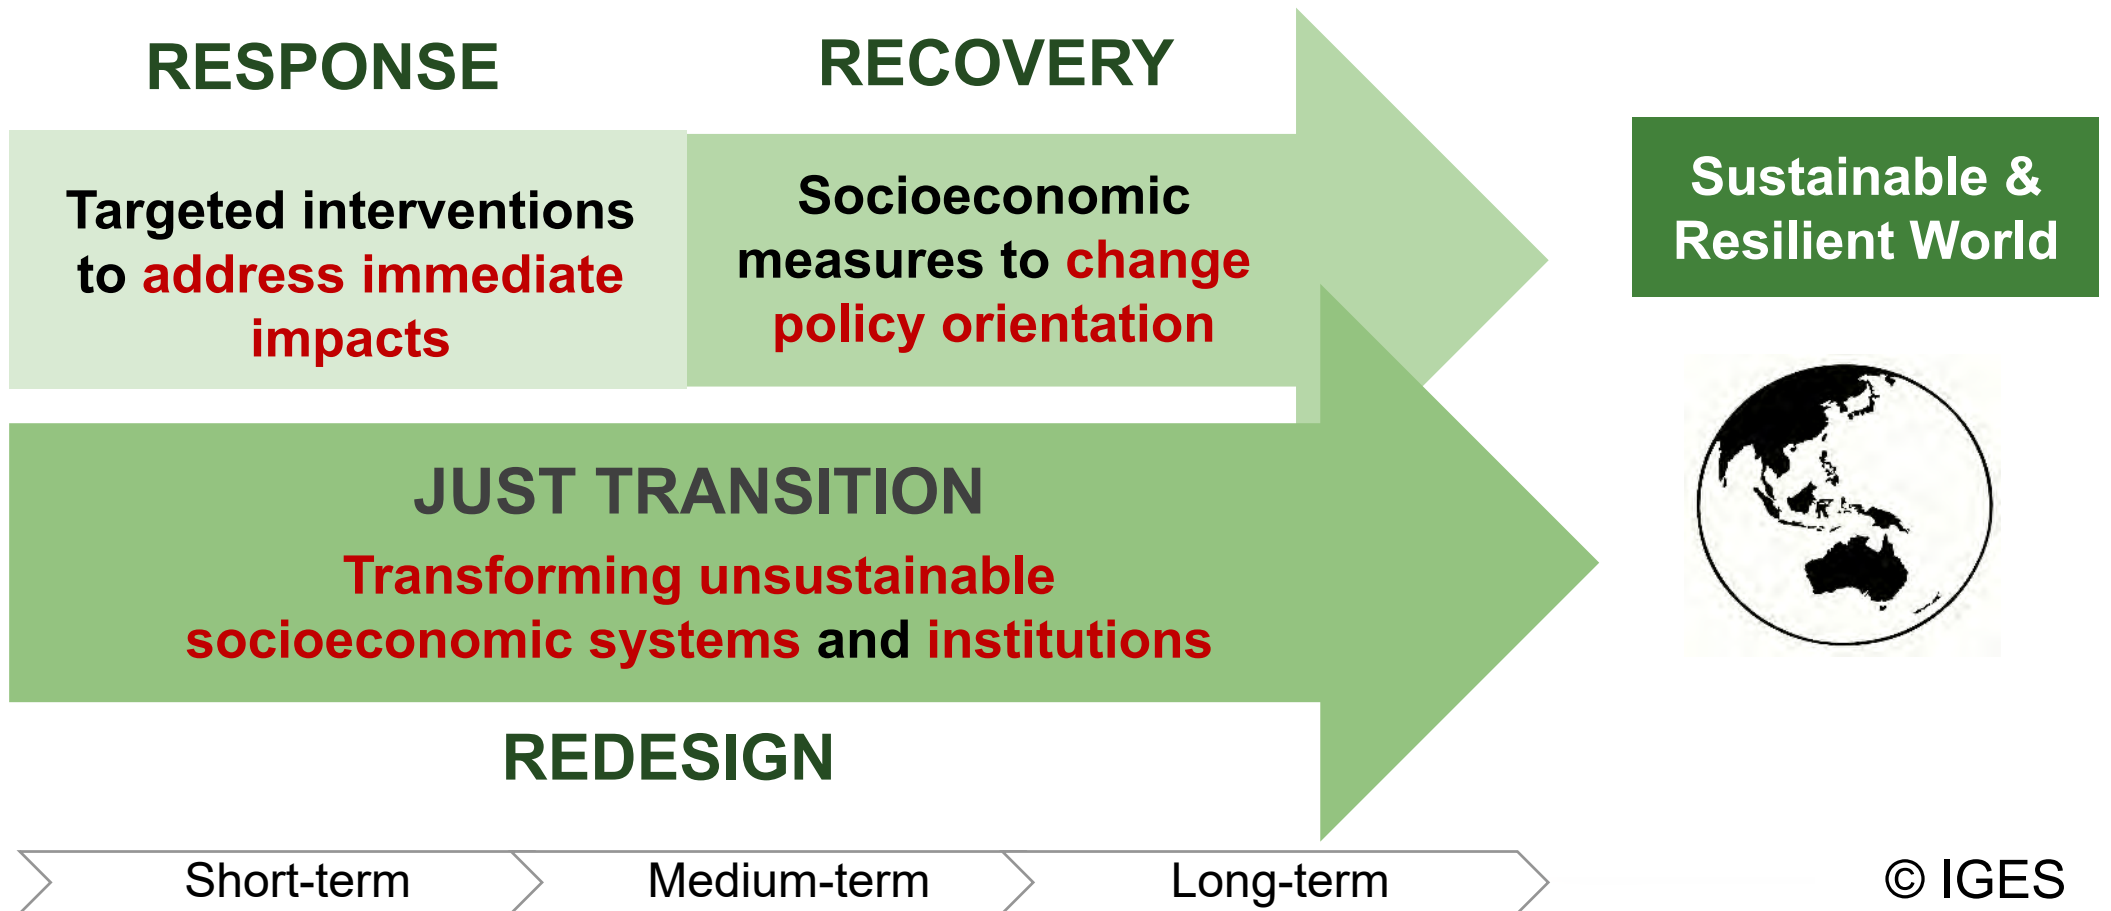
RESPONSE

RECOVERY

Targeted interventions to address immediate impacts

Socioeconomic measures to change policy orientation

Sustainable & Resilient World

JUST TRANSITION

Transforming unsustainable socioeconomic systems and institutions

REDESIGN

Short-term

Medium-term

Long-term

© IGES